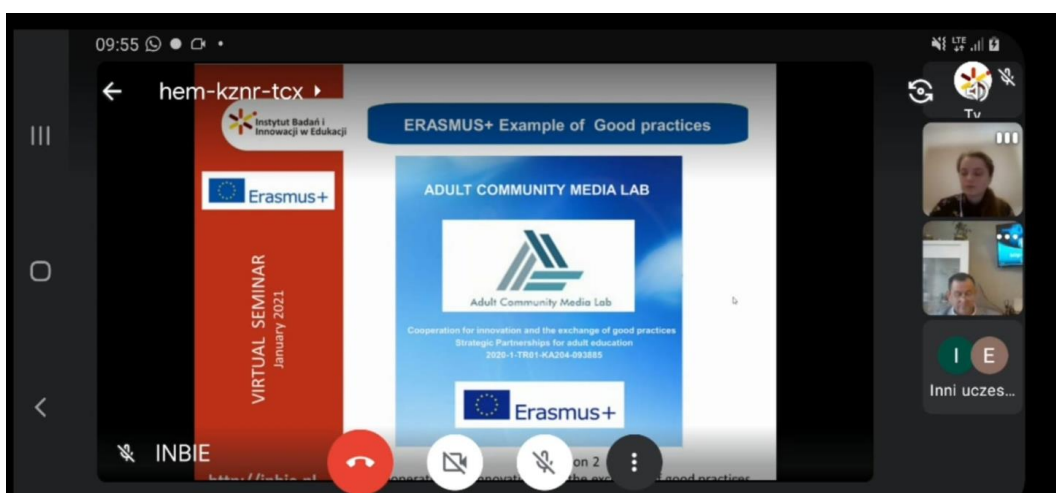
09:55

hem-kznr-tcx

Instytut Badań i Innowacji w Edukacji

ERASMUS+ Example of Good practices

Erasmus+

VIRTUAL SEMINAR
January 2021

ADULT COMMUNITY MEDIA LAB

Adult Community Media Lab

Cooperation for innovation and the exchange of good practices
Strategic Partnerships for adult education
2020-1-TR01-KA204-093885

Erasmus+

on 2

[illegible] good practices

http://inbie.pl

INBIE

Ty

I E

Inni uczes...